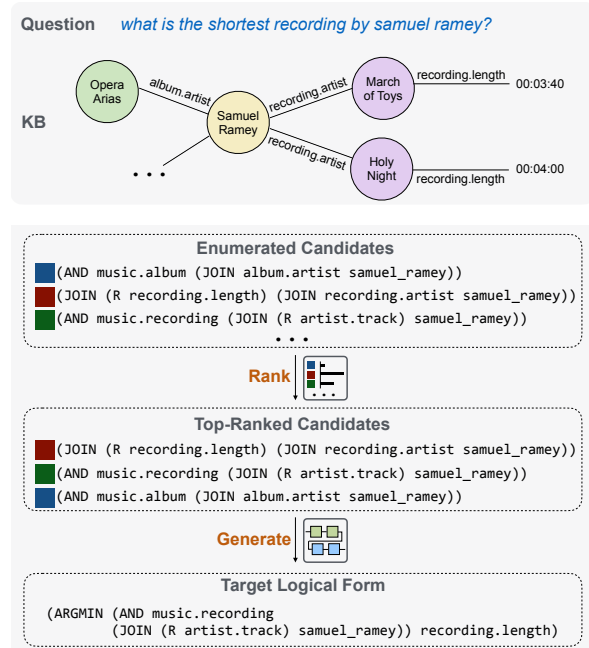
Question what is the shortest recording by samuel ramey?

KB

Opera Arias

album.artist

Samuel Ramey

recording.artist

March of Toys

recording.length

00:03:40

recording.artist

Holy Night

recording.length

00:04:00

• • •

Enumerated Candidates

(AND music.album (JOIN album.artist samuel_ramey))

(JOIN (R recording.length) (JOIN recording.artist samuel_ramey))

(AND music.recording (JOIN (R artist.track) samuel_ramey))

• • •

Rank

• • •

Top-Ranked Candidates

(JOIN (R recording.length) (JOIN recording.artist samuel_ramey))

(AND music.recording (JOIN (R artist.track) samuel_ramey))

(AND music.album (JOIN album.artist samuel_ramey))

Generate

Target Logical Form

(ARGMIN (AND music.recording (JOIN (R artist.track) samuel_ramey)) recording.length)